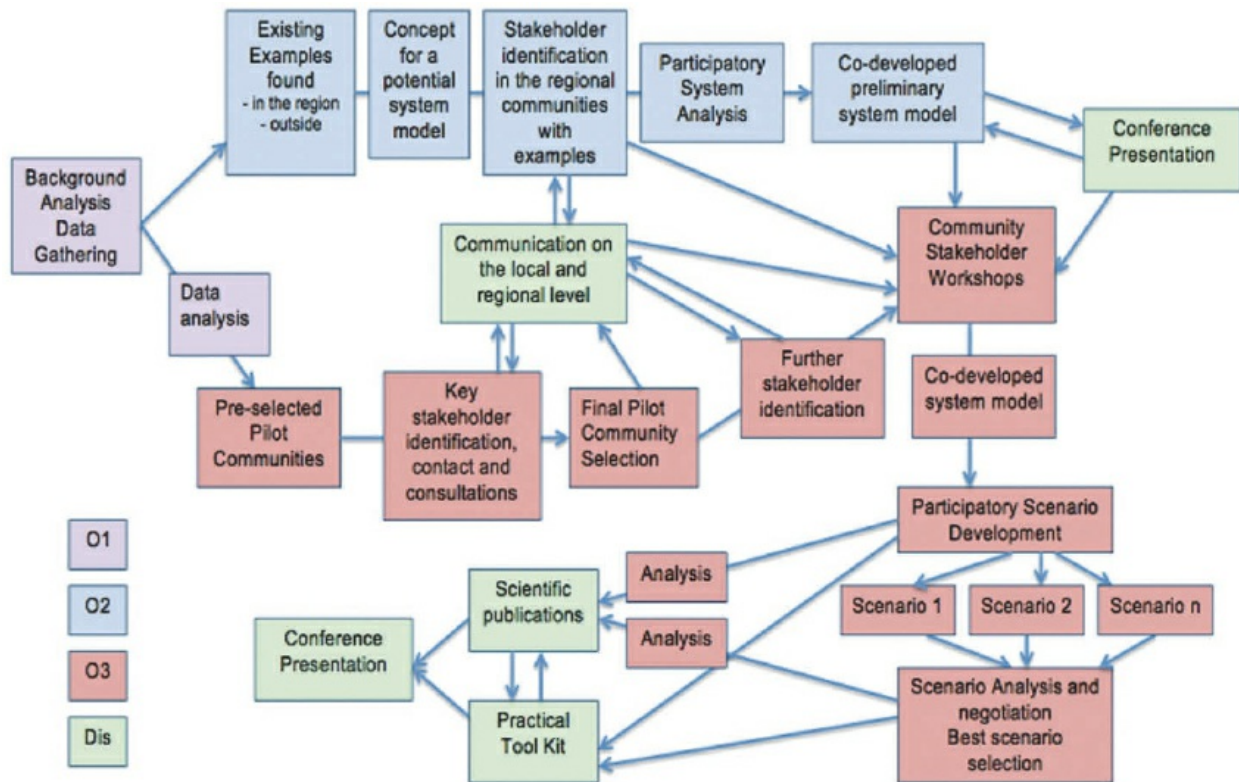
Background Analysis Data Gathering

Existing Examples found
- in the region
- outside

Concept for a potential system model

Stakeholder identification in the regional communities with examples

Participatory System Analysis

Co-developed preliminary system model

Conference Presentation

Data analysis

Communication on the local and regional level

Community Stakeholder Workshops

Further stakeholder identification

Co-developed system model

Pre-selected Pilot Communities

Key stakeholder identification, contact and consultations

Final Pilot Community Selection

Participatory Scenario Development

O1

O2

O3

Dis

Analysis

Scientific publications

Analysis

Scenario 1

Scenario 2

Scenario n

Conference Presentation

Practical Tool Kit

Scenario Analysis and negotiation
Best scenario selection